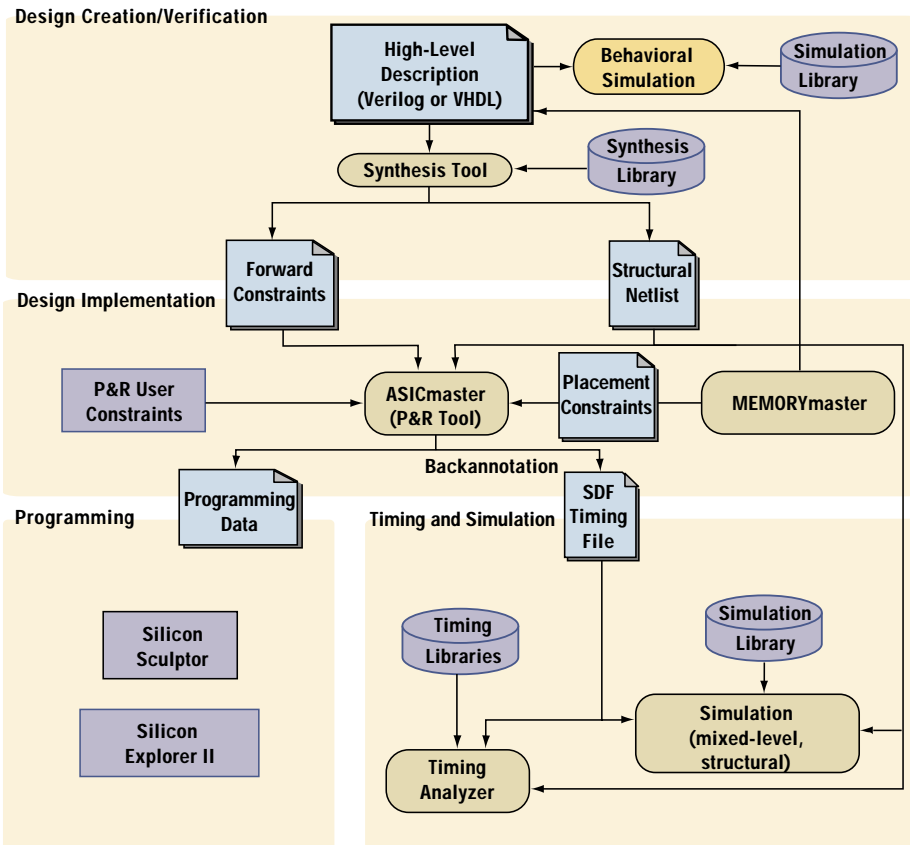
Design Creation/Verification

High-Level Description (Verilog or VHDL)

Behavioral Simulation

Simulation Library

Synthesis Tool

Synthesis Library

Forward Constraints

Structural Netlist

Design Implementation

P&R User Constraints

ASICmaster (P&R Tool)

Placement Constraints

MEMORYmaster

Backannotation

Programming Data

SDF Timing File

Programming

Timing and Simulation

Silicon Sculptor

Silicon Explorer II

Timing Libraries

Simulation Library

Simulation (mixed-level, structural)

Timing Analyzer